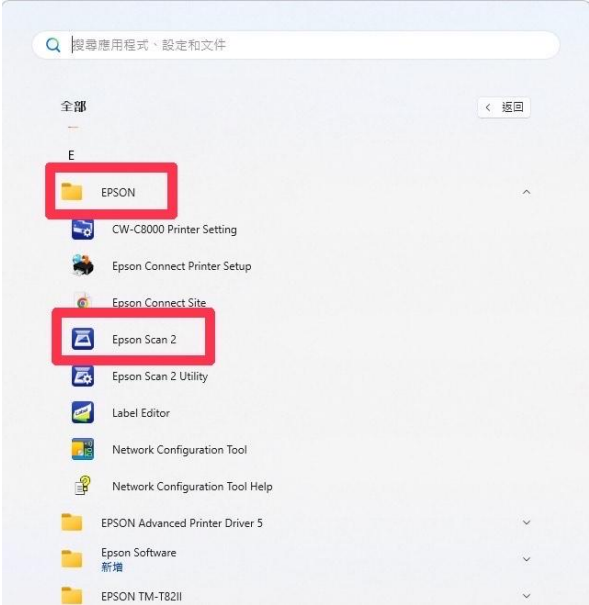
搜尋應用程式、設定和文件

全部

< 返回

E

EPSON

CW-C8000 Printer Setting

Epson Connect Printer Setup

Epson Connect Site

Epson Scan 2

Epson Scan 2 Utility

Label Editor

Network Configuration Tool

Network Configuration Tool Help

EPSON Advanced Printer Driver 5

Epson Software
新增

EPSON TM-T82II